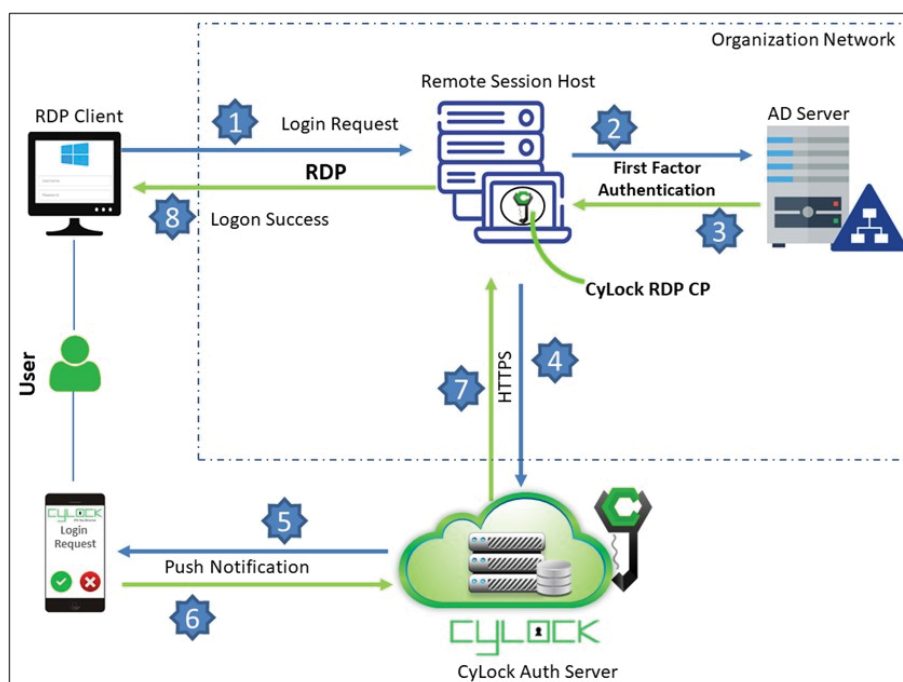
Organization Network

Remote Session Host

RDP Client

1 Login Request

2

AD Server

First Factor Authentication

RDP

8 Logon Success

3

CyLock RDP CP

User

4

HTTPS

7

CyLock
Login Request

5

Push Notification

6

CyLock

CyLock Auth Server